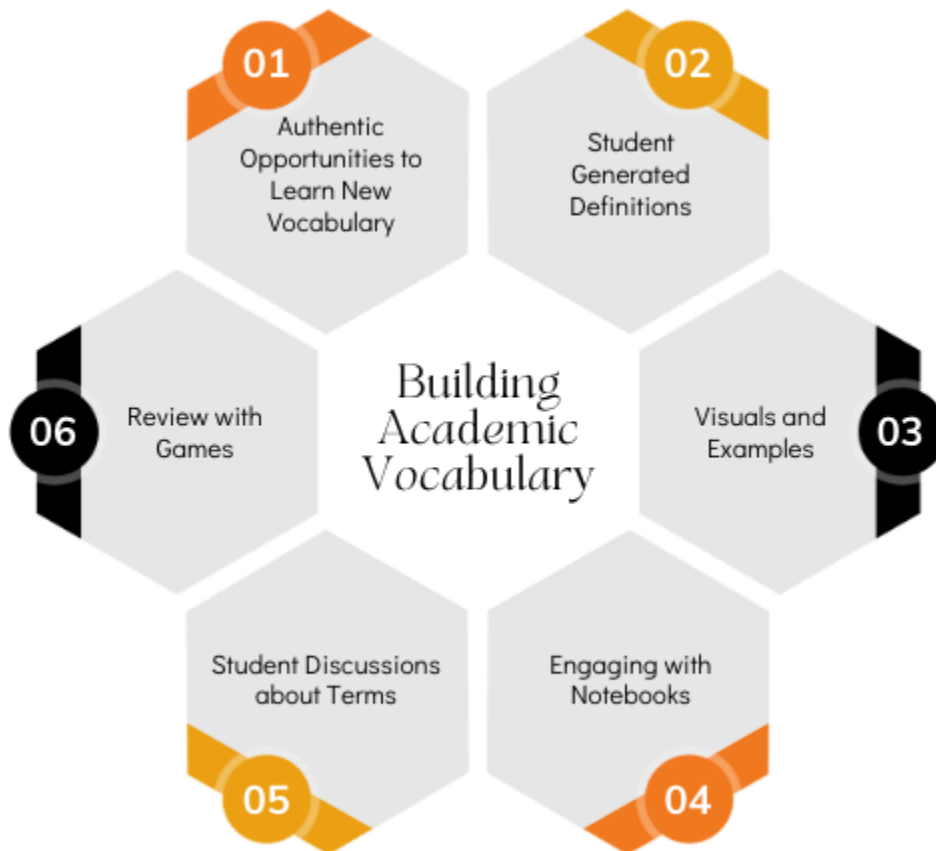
Building Academic Vocabulary

01
Authentic Opportunities to Learn New Vocabulary

02
Student Generated Definitions

03
Visuals and Examples

04
Engaging with Notebooks

05
Student Discussions about Terms

06
Review with Games